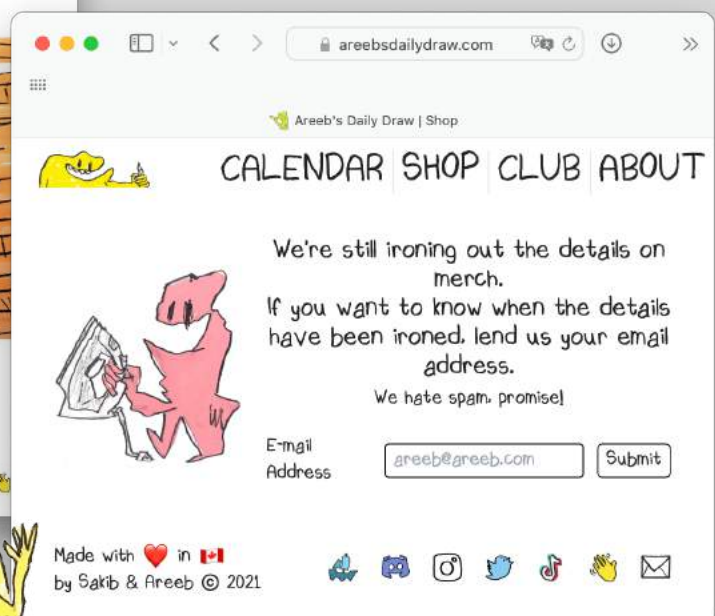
areebsdailydraw.com

Areeb's Daily Draw | Shop

CALENDAR SHOP CLUB ABOUT

We're still ironing out the details on merch.
If you want to know when the details have been ironed, lend us your email address.

We hate spam, promise!

E-mail Address
areeb@areeb.com
Submit

Made with ❤️ in 🇨🇦
by Sakib & Areeb © 2021